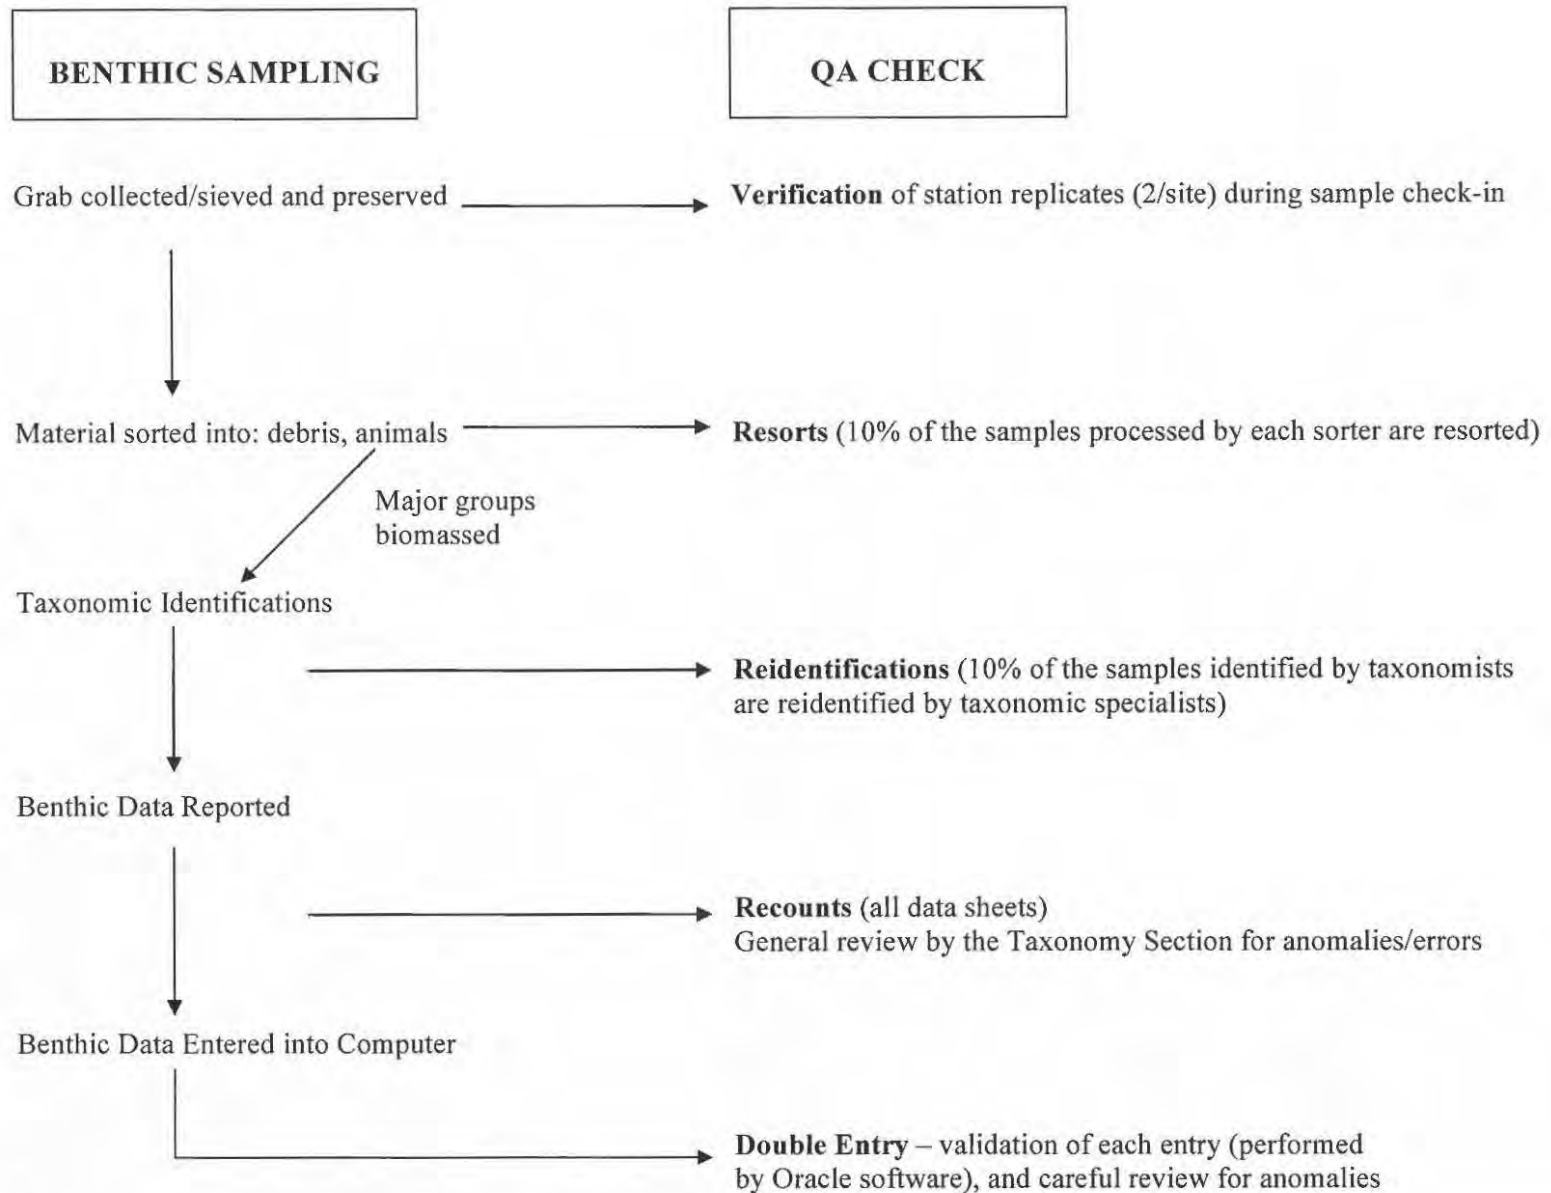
BENTHIC SAMPLING

QA CHECK

Grab collected/sieved and preserved

Verification of station replicates (2/site) during sample check-in

Material sorted into: debris, animals

Resorts (10% of the samples processed by each sorter are resorted)

Major groups biomassed

Taxonomic Identifications

Reidentifications (10% of the samples identified by taxonomists are reidentified by taxonomic specialists)

Benthic Data Reported

Recounts (all data sheets)
General review by the Taxonomy Section for anomalies/errors

Benthic Data Entered into Computer

Double Entry – validation of each entry (performed by Oracle software), and careful review for anomalies